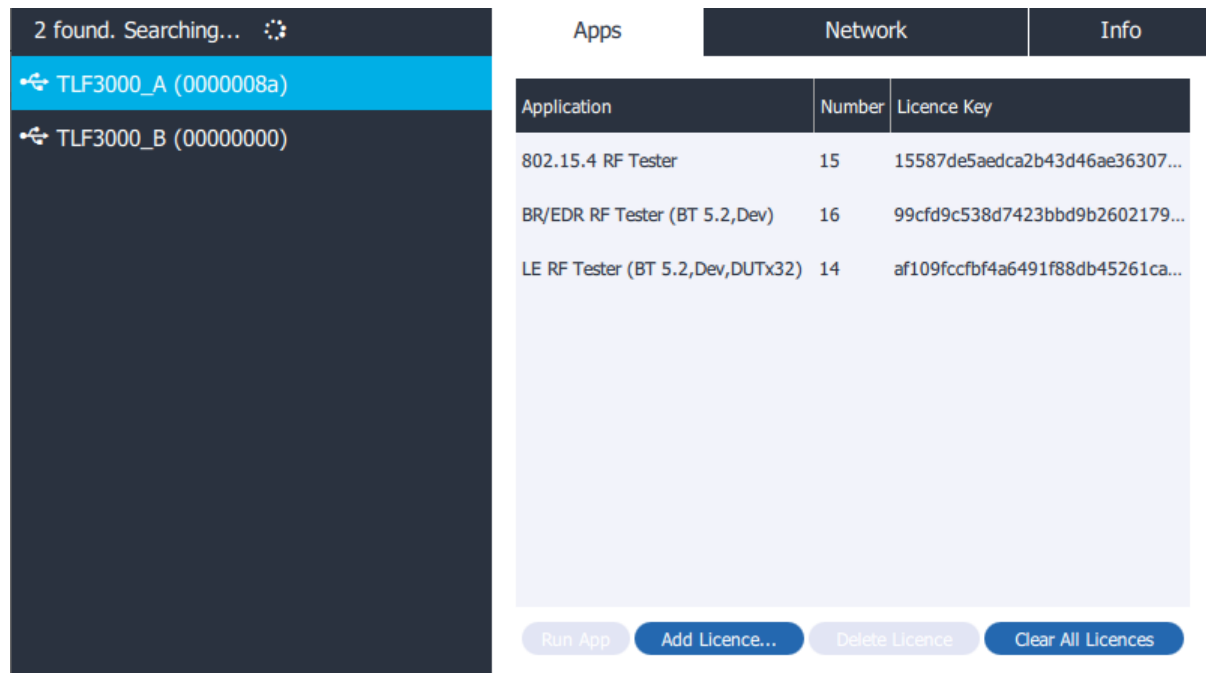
2 found. Searching...

TLF3000_A (0000008a)

TLF3000_B (00000000)

Apps | Network | Info

| Application | Number | Licence Key |
|---|---|---|
| 802.15.4 RF Tester | 15 | 15587de5aedca2b43d46ae36307... |
| BR/EDR RF Tester (BT 5.2,Dev) | 16 | 99cfd9c538d7423bbd9b2602179... |
| LE RF Tester (BT 5.2,Dev,DUTx32) | 14 | af109fccfbf4a6491f88db45261ca... |

Run App | Add Licence... | Delete Licence | Clear All Licences